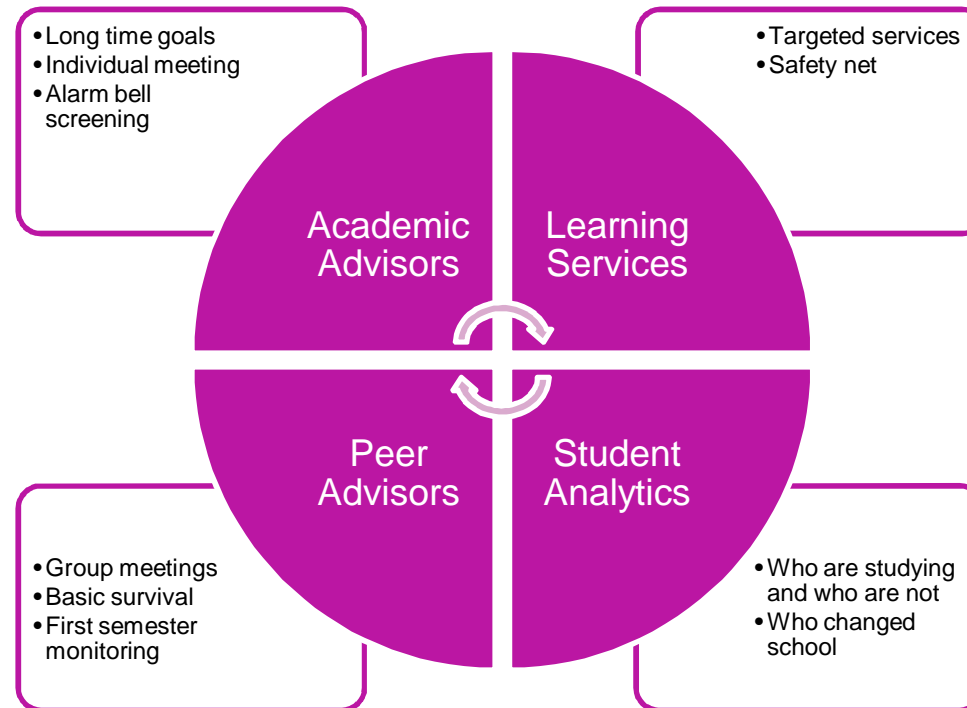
• Long time goals
• Individual meeting
• Alarm bell screening

• Targeted services
• Safety net

Academic Advisors

Learning Services

Peer Advisors

Student Analytics

• Group meetings
• Basic survival
• First semester monitoring

• Who are studying and who are not
• Who changed school